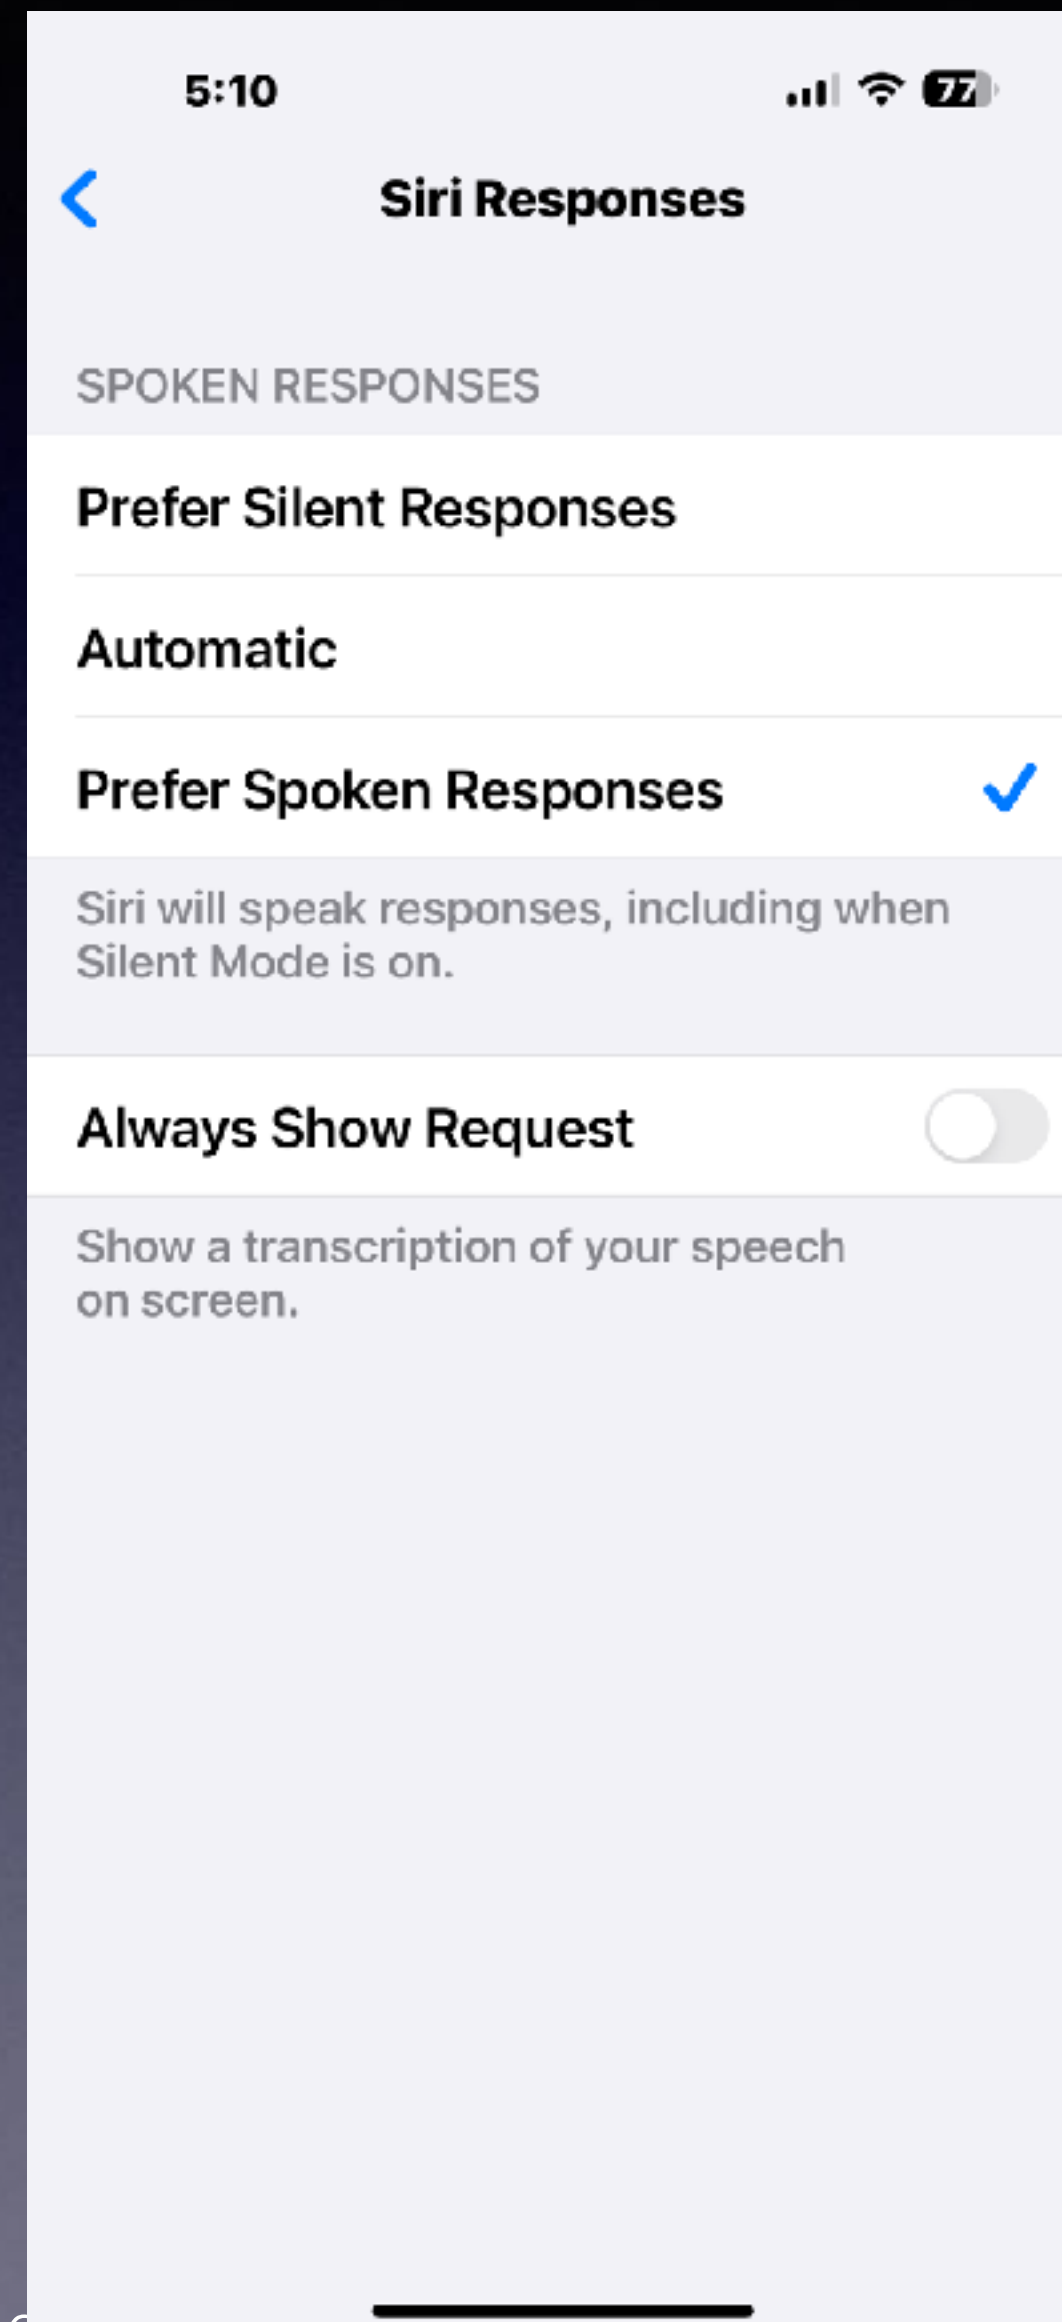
5:10

77

Siri Responses

SPOKEN RESPONSES

Prefer Silent Responses

Automatic

Prefer Spoken Responses

Siri will speak responses, including when Silent Mode is on.

Always Show Request

Show a transcription of your speech on screen.